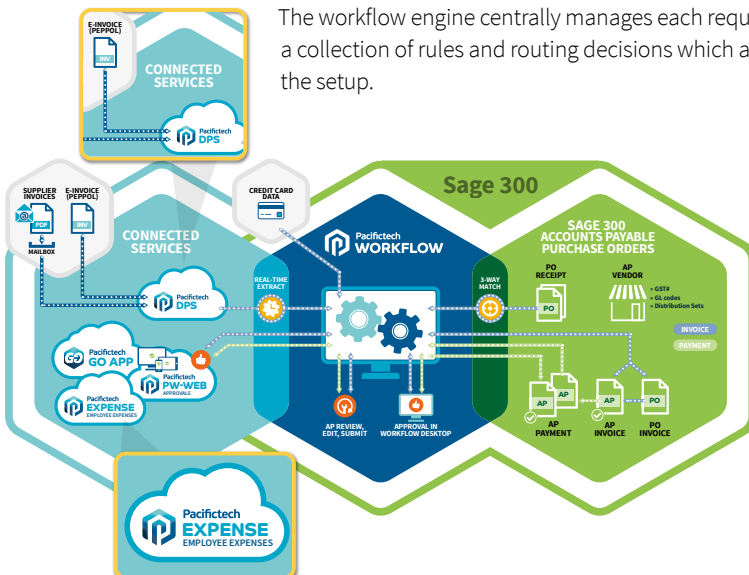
The workflow engine centrally manages each requ a collection of rules and routing decisions which a the setup.

E-INVOICE (PEPPOL)

INV

CONNECTED SERVICES

Pacifictech DPS

SUPPLIER INVOICES

PDF

MAILBOX

E-INVOICE (PEPPOL)

INV

CREDIT CARD DATA

Sage 300

CONNECTED SERVICES

Pacifictech DPS

Pacifictech WORKFLOW

SAGE 300 ACCOUNTS PAYABLE PURCHASE ORDERS

REAL-TIME EXTRACT

3-WAY MATCH

PO RECEIPT

PO

AP VENDOR

• GST#
• GL codes
• Distribution Sets

INVOICE

PAYMENT

Pacifictech GO APP

Pacifictech PW-WEB APPROVALS

Pacifictech EXPENSE EMPLOYEE EXPENSES

AP REVIEW, EDIT, SUBMIT

APPROVAL IN WORKFLOW DESKTOP

AP

AP

AP PAYMENT

AP

AP INVOICE

PO

PO INVOICE

Pacifictech EXPENSE EMPLOYEE EXPENSES